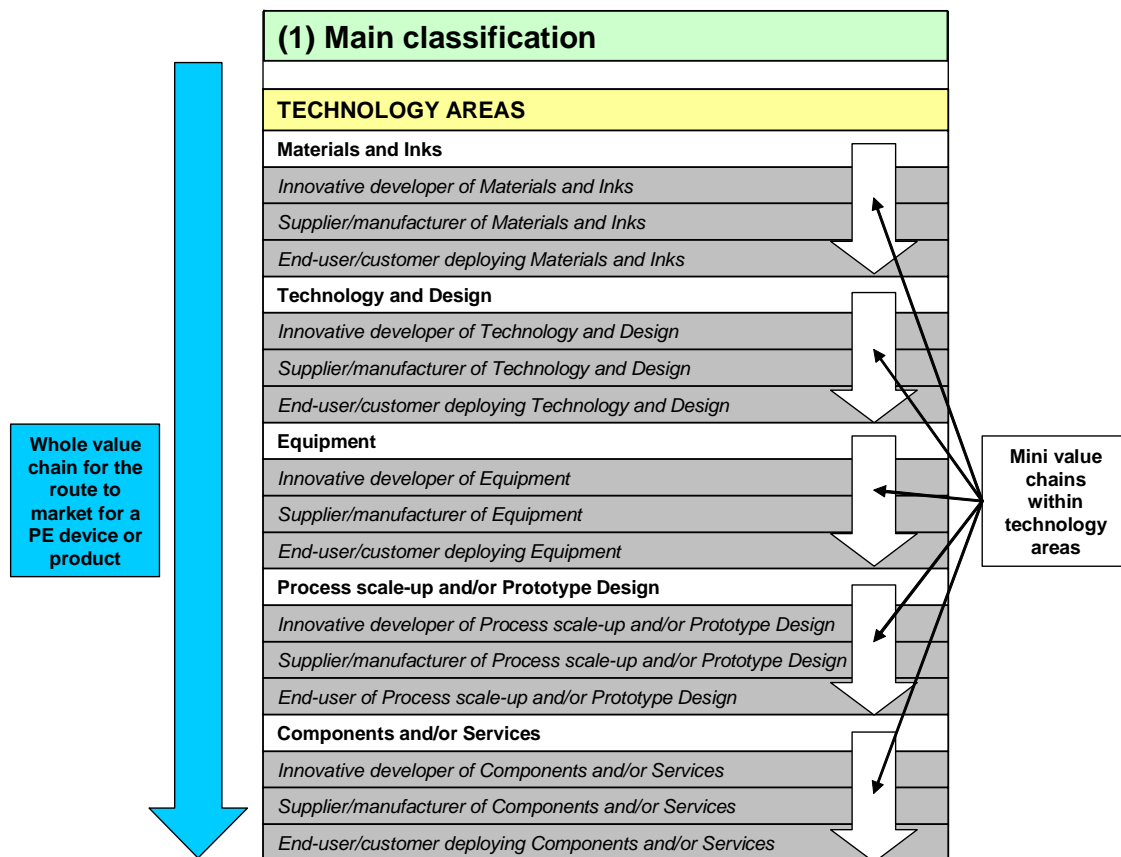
(1) Main classification

TECHNOLOGY AREAS

Materials and Inks

*Innovative developer of Materials and Inks*

*Supplier/manufacturer of Materials and Inks*

*End-user/customer deploying Materials and Inks*

Technology and Design

*Innovative developer of Technology and Design*

*Supplier/manufacturer of Technology and Design*

*End-user/customer deploying Technology and Design*

Equipment

*Innovative developer of Equipment*

*Supplier/manufacturer of Equipment*

*End-user/customer deploying Equipment*

Process scale-up and/or Prototype Design

*Innovative developer of Process scale-up and/or Prototype Design*

*Supplier/manufacturer of Process scale-up and/or Prototype Design*

*End-user of Process scale-up and/or Prototype Design*

Components and/or Services

*Innovative developer of Components and/or Services*

*Supplier/manufacturer of Components and/or Services*

*End-user/customer deploying Components and/or Services*

Whole value chain for the route to market for a PE device or product

Mini value chains within technology areas